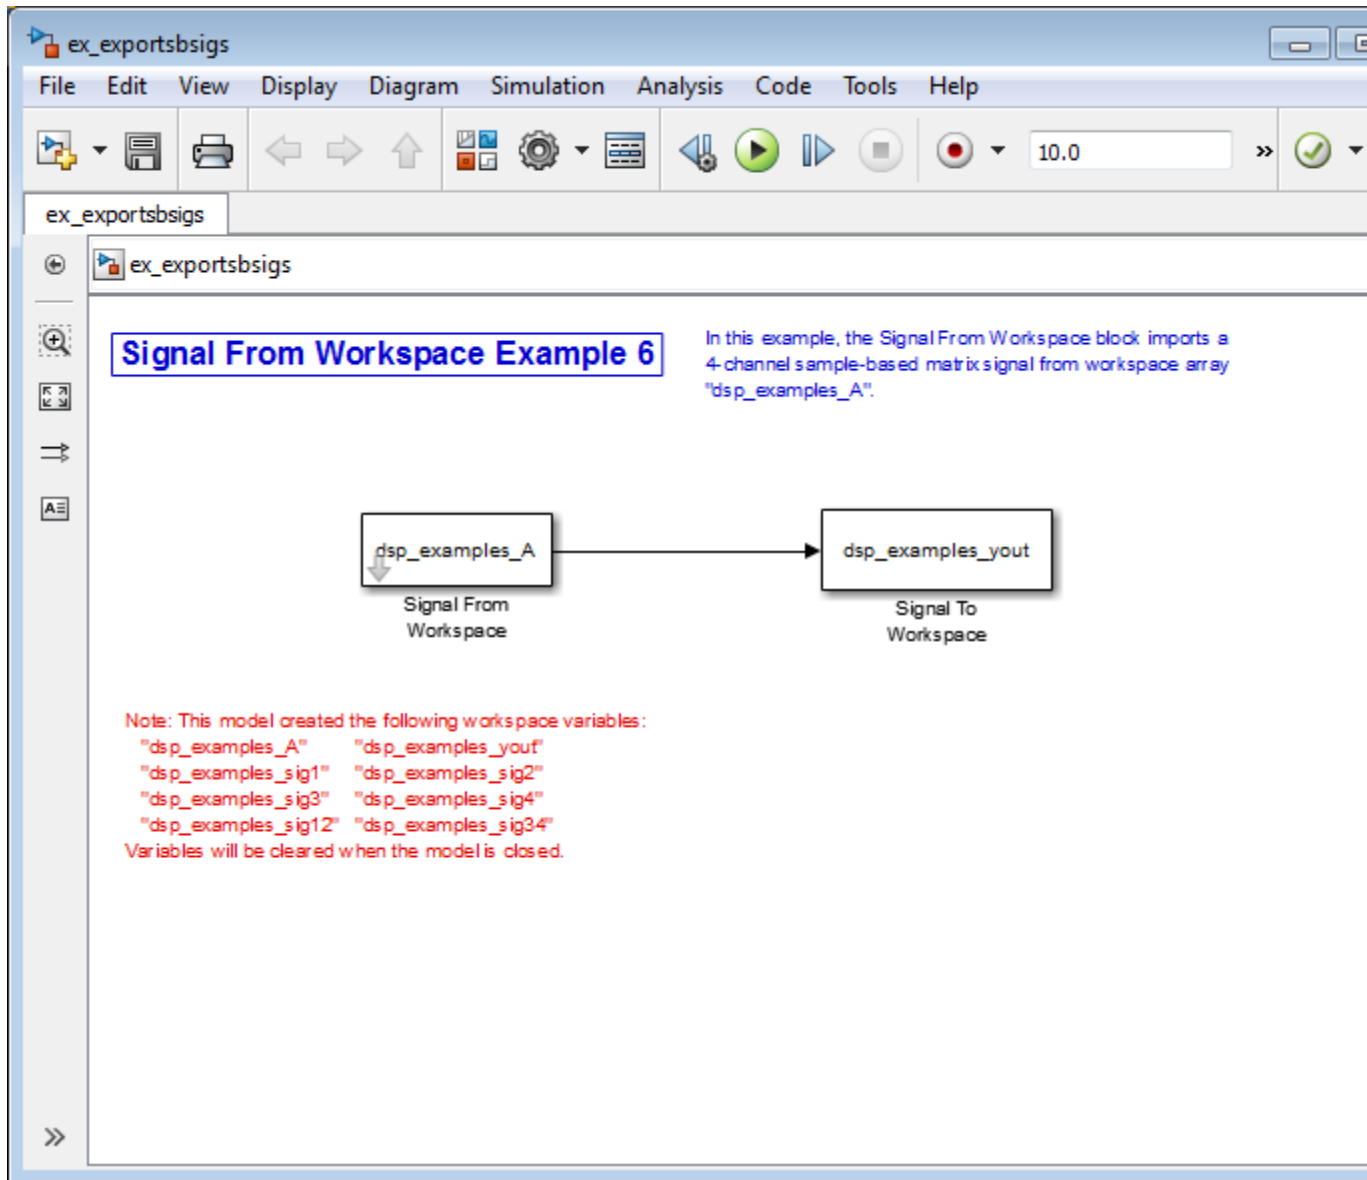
ex_exportsbsigs

File Edit View Display Diagram Simulation Analysis Code Tools Help

10.0

ex_exportsbsigs

ex_exportsbsigs

Signal From Workspace Example 6

In this example, the Signal From Workspace block imports a 4-channel sample-based matrix signal from workspace array "dsp_examples_A".

dsp_examples_A

Signal From Workspace

dsp_examples_yout

Signal To Workspace

Note: This model created the following workspace variables:
"dsp_examples_A" "dsp_examples_yout"
"dsp_examples_sig1" "dsp_examples_sig2"
"dsp_examples_sig3" "dsp_examples_sig4"
"dsp_examples_sig12" "dsp_examples_sig34"
Variables will be cleared when the model is closed.